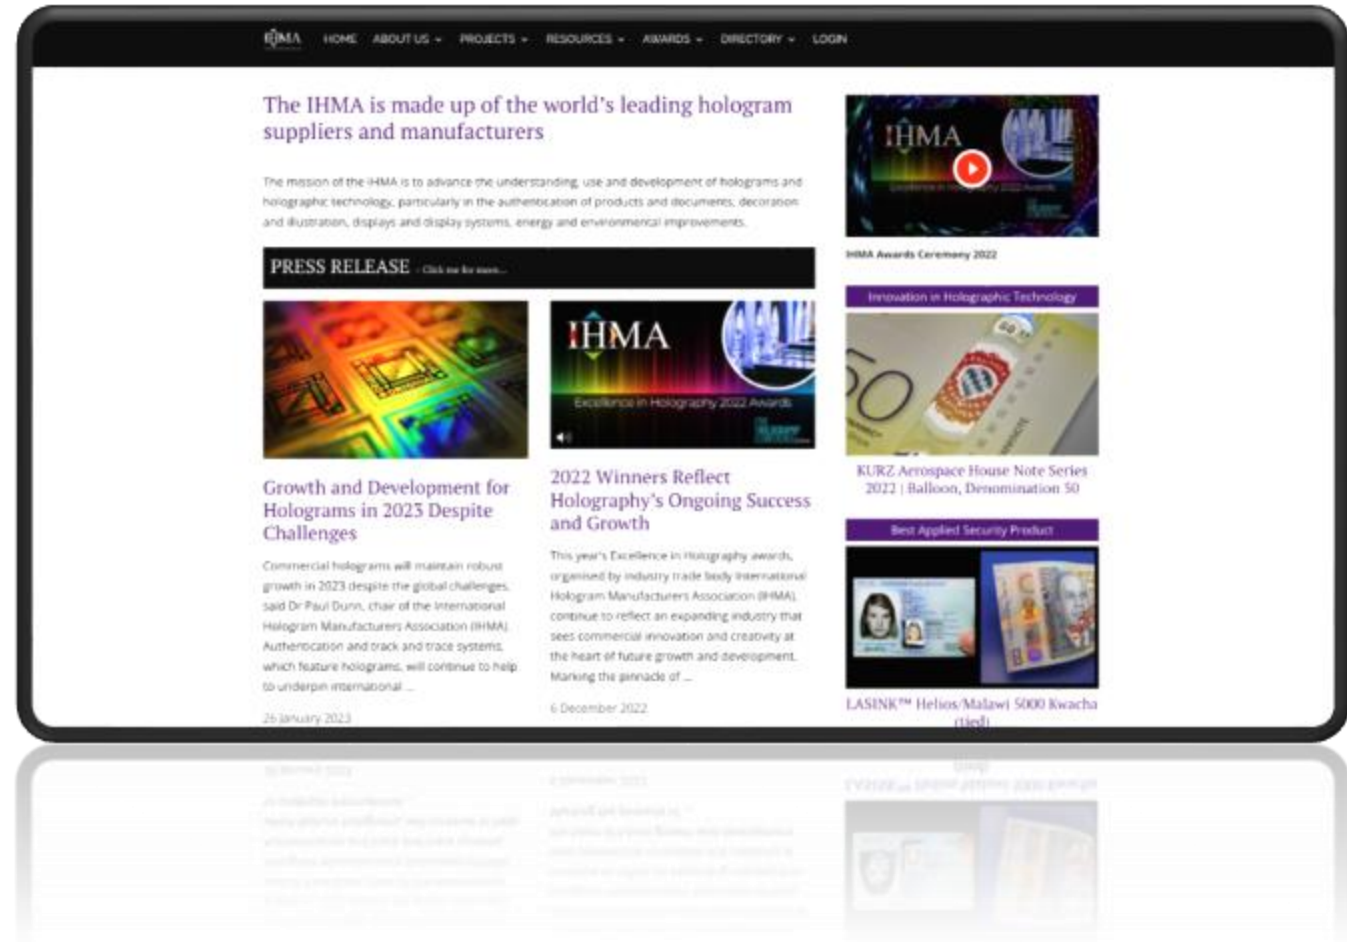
IHMA HOME ABOUT US PROJECTS RESOURCES AWARDS DIRECTORY LOGIN

The IHMA is made up of the world's leading hologram suppliers and manufacturers

The mission of the IHMA is to advance the understanding, use and development of holograms and holographic technology, particularly in the authentication of products and documents, decoration and illustration, displays and display systems, energy and environmental improvements.

PRESS RELEASE - Click me for more...

IHMA
Excellence in Holography 2022 Awards

Growth and Development for Holograms in 2023 Despite Challenges

Commercial holograms will maintain robust growth in 2023 despite the global challenges, said Dr Paul Dunn, chair of the International Hologram Manufacturers Association (IHMA). Authentication and track and trace systems, which feature holograms, will continue to help to underpin international ...

26 January 2023

2022 Winners Reflect Holography's Ongoing Success and Growth

This year's Excellence in Holography awards, organised by industry trade body International Hologram Manufacturers Association (IHMA), continue to reflect an expanding industry that sees commercial innovation and creativity at the heart of future growth and development. Marking the pinnacle of ...

6 December 2022

IHMA
Excellence in Holography 2022 Awards

IHMA Awards Ceremony 2022

Innovation in Holographic Technology

KURZ Aerospace House Note Series 2022 | Balloon, Denomination 50

Best Applied Security Product

LASINK™ Helios/Malawi 5000 Kwacha (tied)